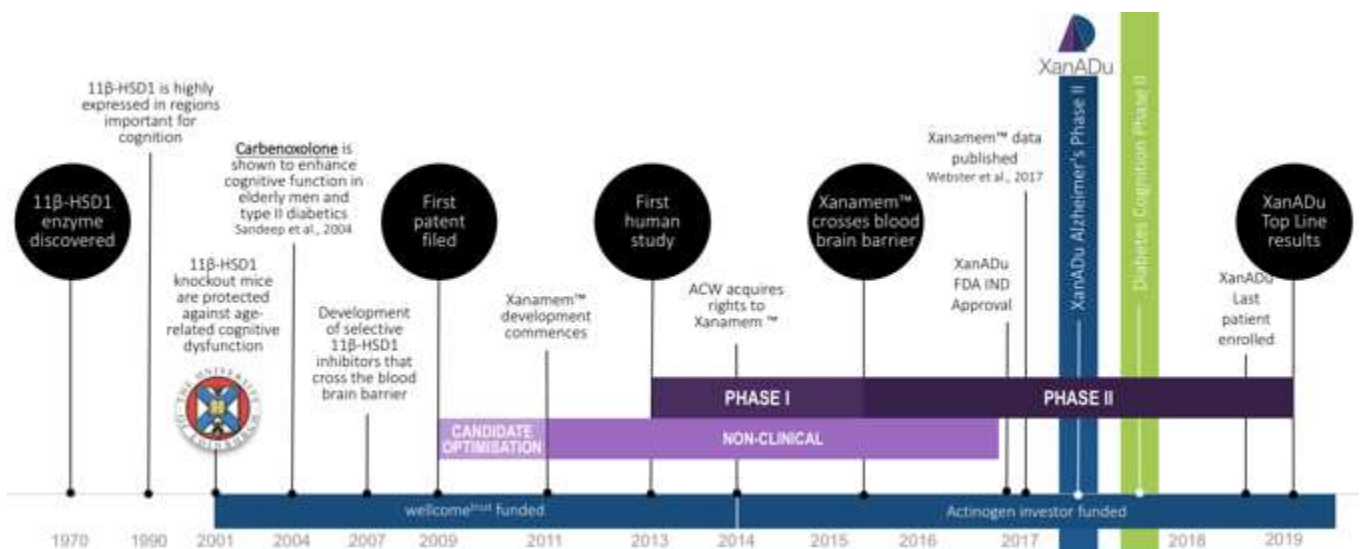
XanADu

11β-HSD1 is highly expressed in regions important for cognition

Carbenoxolone is shown to enhance cognitive function in elderly men and type II diabetics
Sandeep et al., 2004

Xanamem™ data published
Webster et al., 2017

11β-HSD1 enzyme discovered

First patent filed

First human study

Xanamem™ crosses blood brain barrier

XanADu Alzheimer's Phase II

Diabetes Cognition Phase II

XanADu Top Line results

11β-HSD1 knockout mice are protected against age-related cognitive dysfunction

Development of selective 11β-HSD1 inhibitors that cross the blood brain barrier

Xanamem™ development commences

ACW acquires rights to Xanamem ™

XanADu FDA IND Approval

XanADu Last patient enrolled

THE UNIVERSITY OF EDINBURGH

PHASE I

PHASE II

CANDIDATE OPTIMISATION

NON-CLINICAL

wellcome^trust funded

Actinogen investor funded

1970 1990 2001 2004 2007 2009 2011 2013 2014 2015 2016 2017 2018 2019